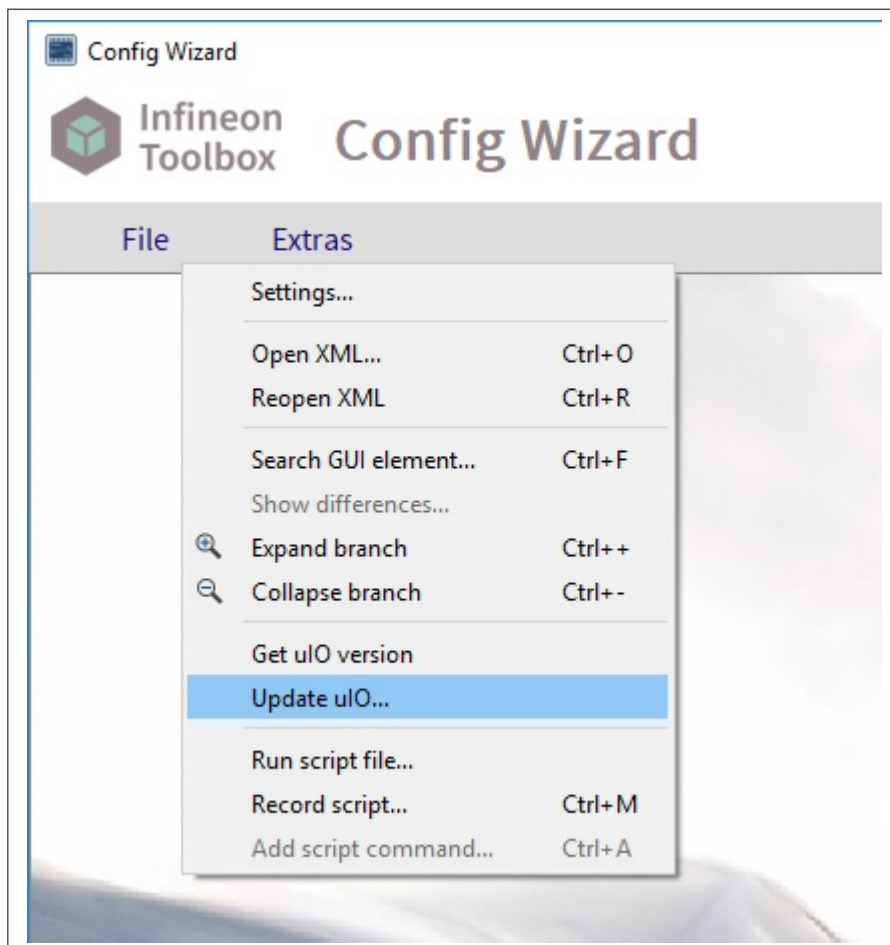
Config Wizard

Infineon Toolbox Config Wizard

File Extras

Settings...

Open XML... Ctrl+O
Reopen XML Ctrl+R

Search GUI element... Ctrl+F
Show differences...
Expand branch Ctrl++
Collapse branch Ctrl+-

Get uIO version
Update uIO...

Run script file...
Record script... Ctrl+M
Add script command... Ctrl+A